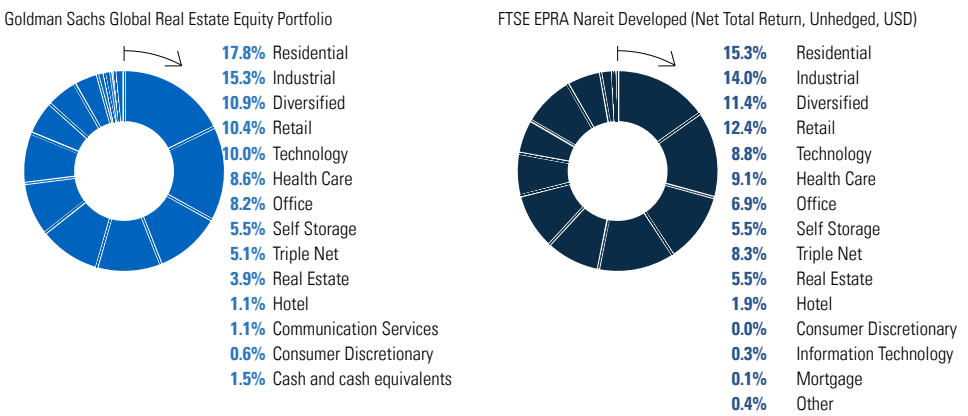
Goldman Sachs Global Real Estate Equity Portfolio

17.8% Residential
15.3% Industrial
10.9% Diversified
10.4% Retail
10.0% Technology
8.6% Health Care
8.2% Office
5.5% Self Storage
5.1% Triple Net
3.9% Real Estate
1.1% Hotel
1.1% Communication Services
0.6% Consumer Discretionary
1.5% Cash and cash equivalents

FTSE EPRA Nareit Developed (Net Total Return, Unhedged, USD)

15.3% Residential
14.0% Industrial
11.4% Diversified
12.4% Retail
8.8% Technology
9.1% Health Care
6.9% Office
5.5% Self Storage
8.3% Triple Net
5.5% Real Estate
1.9% Hotel
0.0% Consumer Discretionary
0.3% Information Technology
0.1% Mortgage
0.4% Other